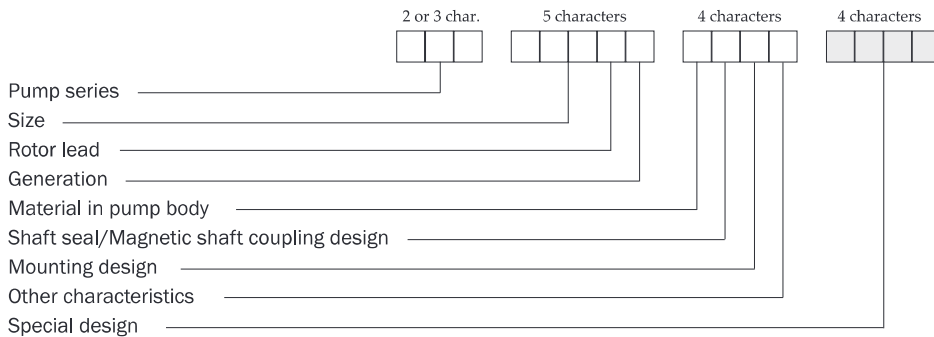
2 or 3 char.

5 characters

4 characters

4 characters

Pump series

Size

Rotor lead

Generation

Material in pump body

Shaft seal/Magnetic shaft coupling design

Mounting design

Other characteristics

Special design